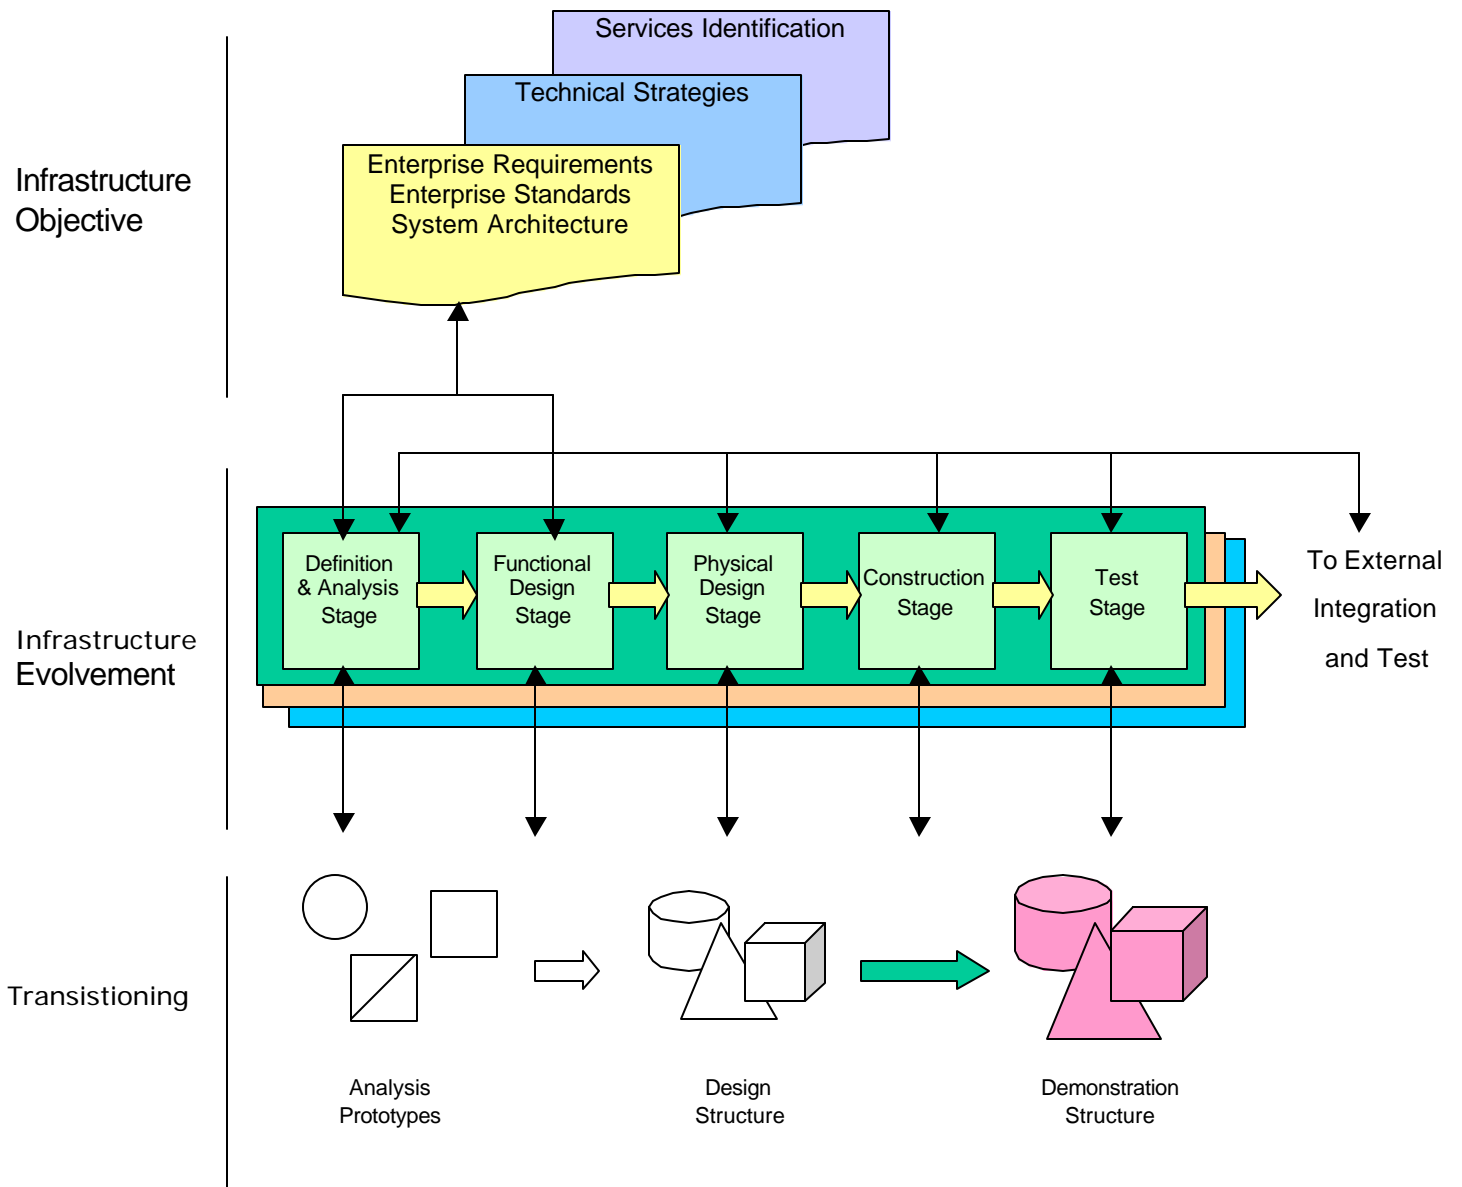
Services Identification

Technical Strategies

Enterprise Requirements
Enterprise Standards
System Architecture

Infrastructure Objective

Infrastructure Evolvement

Definition & Analysis Stage

Functional Design Stage

Physical Design Stage

Construction Stage

Test Stage

To External Integration and Test

Transistioning

Analysis Prototypes

Design Structure

Demonstration Structure